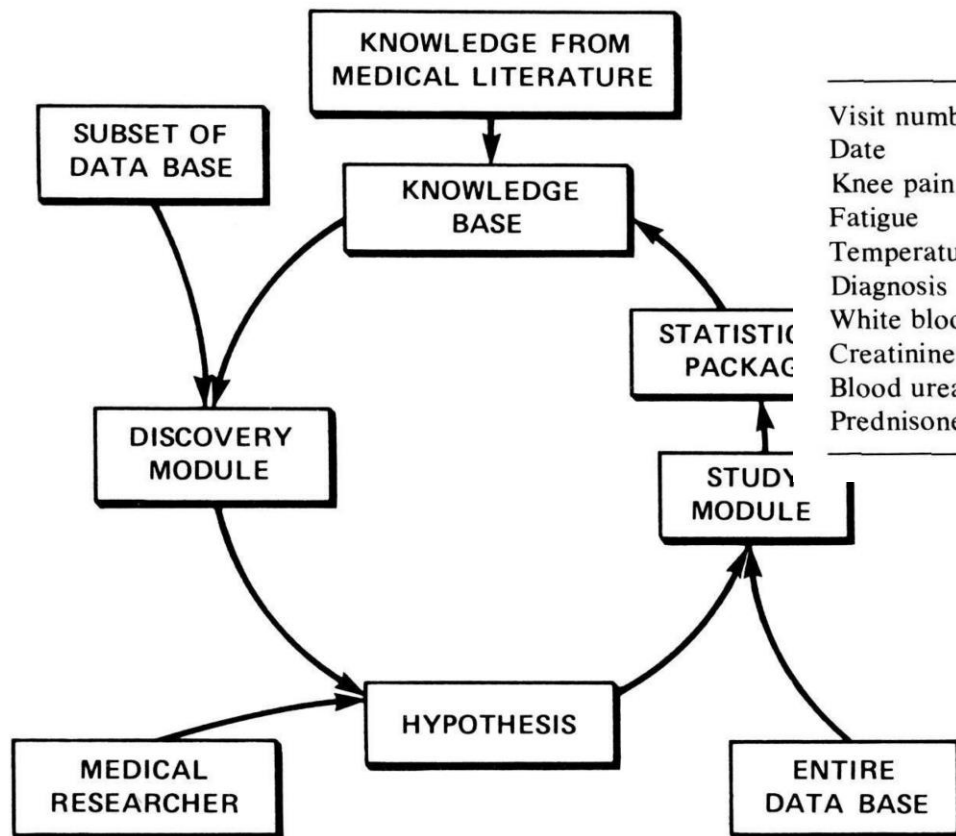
KNOWLEDGE FROM MEDICAL LITERATURE

SUBSET OF DATA BASE

KNOWLEDGE BASE

Visit numb
Date
Knee pain
Fatigue
Temperatu
Diagnosis
White bloo
Creatinine
Blood urea
Prednisone

STATISTIC PACKAG

DISCOVERY MODULE

STUDY MODULE

HYPOTHESIS

MEDICAL RESEARCHER

ENTIRE DATA BASE